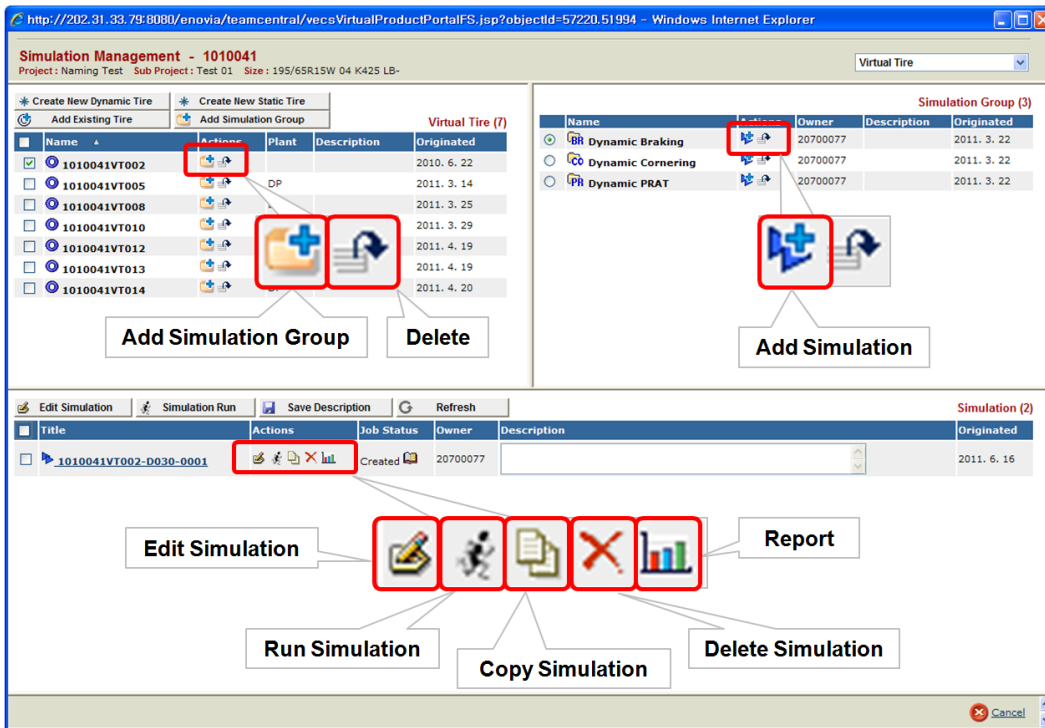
http://202.31.33.79:8080/enovia/teamcentral/vecsVirtualProductPortalFS.jsp?objectId=57220.51994 - Windows Internet Explorer

Simulation Management - 1010041
Project : Naming Test Sub Project : Test 01 Size : 195/65R15W 04 K425 LB-

Virtual Tire

Create New Dynamic Tire
Create New Static Tire
Add Existing Tire
Add Simulation Group

Virtual Tire (7)

| | Name | Actions | Plant | Description | Originated |
|---|---|---|---|---|---|
| | 1010041VT002 | | | | 2010. 6. 22 |
| | 1010041VT005 | | DP | | 2011. 3. 14 |
| | 1010041VT008 | | | | 2011. 3. 25 |
| | 1010041VT010 | | | | 2011. 3. 29 |
| | 1010041VT012 | | | | 2011. 4. 19 |
| | 1010041VT013 | | | | 2011. 4. 19 |
| | 1010041VT014 | | | | 2011. 4. 20 |

Add Simulation Group
Delete

Simulation Group (3)

| | Name | Actions | Owner | Description | Originated |
|---|---|---|---|---|---|
| | BR Dynamic Braking | | 20700077 | | 2011. 3. 22 |
| | CO Dynamic Cornering | | 20700077 | | 2011. 3. 22 |
| | PR Dynamic PRAT | | 20700077 | | 2011. 3. 22 |

Add Simulation

Edit Simulation
Simulation Run
Save Description
Refresh

Simulation (2)

| | Title | Actions | Job Status | Owner | Description | Originated |
|---|---|---|---|---|---|---|
| | 1010041VT002-D030-0001 | | Created | 20700077 | | 2011. 6. 16 |

Edit Simulation
Report
Run Simulation
Copy Simulation
Delete Simulation

Cancel